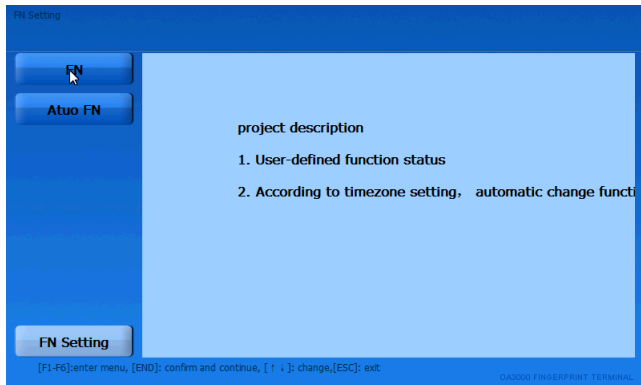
FN Setting

FN

Atuo FN

project description

1. User-defined function status

2. According to timezone setting， automatic change functi

FN Setting

[F1-F6]:enter menu, [END]: confirm and continue, [↑ ↓]: change,[ESC]: exit

OA3000 FINGERPRINT TERMINAL